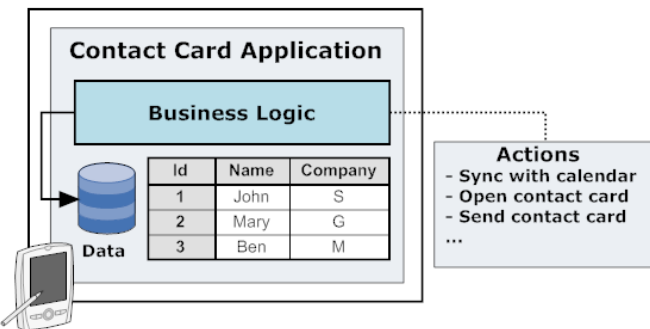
Contact Card Application

Business Logic

Data

| Id | Name | Company |
|---|---|---|
| 1 | John | S |
| 2 | Mary | G |
| 3 | Ben | M |

Actions
- Sync with calendar
- Open contact card
- Send contact card
...